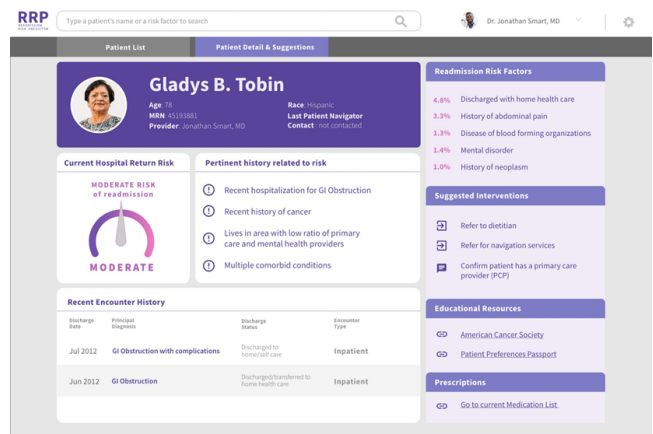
RRP
READMISSION RISK PREDICTOR

Type a patient's name or a risk factor to search

Dr. Jonathan Smart, MD

Patient List

Patient Detail & Suggestions

Gladys B. Tobin

Age 78
MRN 45193881
Provider Jonathan Smart, MD

Race Hispanic
Last Patient Navigator
Contact not contacted

Current Hospital Return Risk

MODERATE RISK of readmission

MODERATE

Pertinent history related to risk

Recent hospitalization for GI Obstruction

Recent history of cancer

Lives in area with low ratio of primary care and mental health providers

Multiple comorbid conditions

Recent Encounter History

| Discharge Date | Principal Diagnosis | Discharge Status | Encounter Type |
|---|---|---|---|
| Jul 2012 | GI Obstruction with complications | Discharged to home/self care | Inpatient |
| Jun 2012 | GI Obstruction | Discharged/transferred to home health care | Inpatient |

Readmission Risk Factors

4.8% Discharged with home health care

3.3% History of abdominal pain

1.3% Disease of blood forming organizations

1.4% Mental disorder

1.0% History of neoplasm

Suggested Interventions

Refer to dietitian

Refer for navigation services

Confirm patient has a primary care provider (PCP)

Educational Resources

American Cancer Society

Patient Preferences Passport

Prescriptions

Go to current Medication List